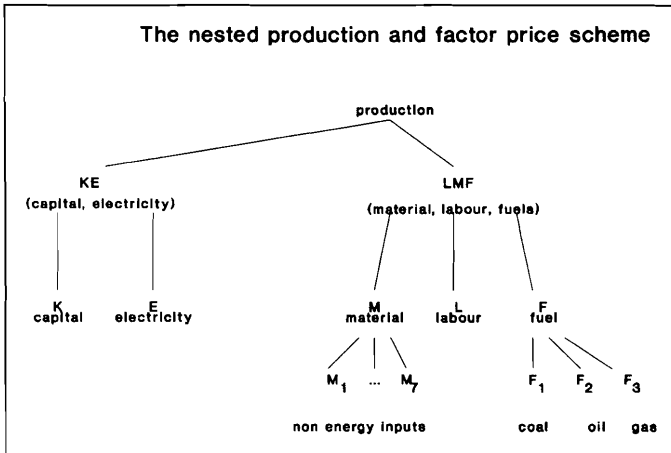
The nested production and factor price scheme

production

KE
(capital, electricity)

LMF
(material, labour, fuels)

K
capital

E
electricity

M
material

L
labour

F
fuel

$M_1$ ... $M_7$

$F_1$ $F_2$ $F_3$

non energy inputs

coal oil gas